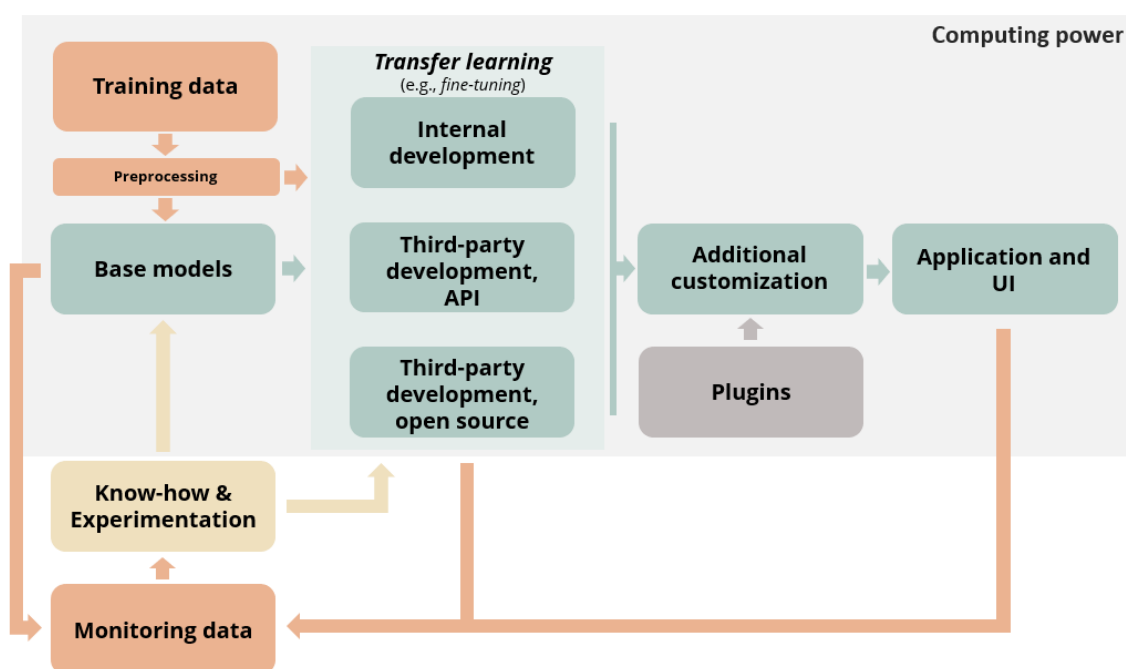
Computing power

Training data

Preprocessing

Base models

Transfer learning
(e.g., fine-tuning)

Internal development

Third-party development, API

Third-party development, open source

Additional customization

Application and UI

Plugins

Know-how & Experimentation

Monitoring data